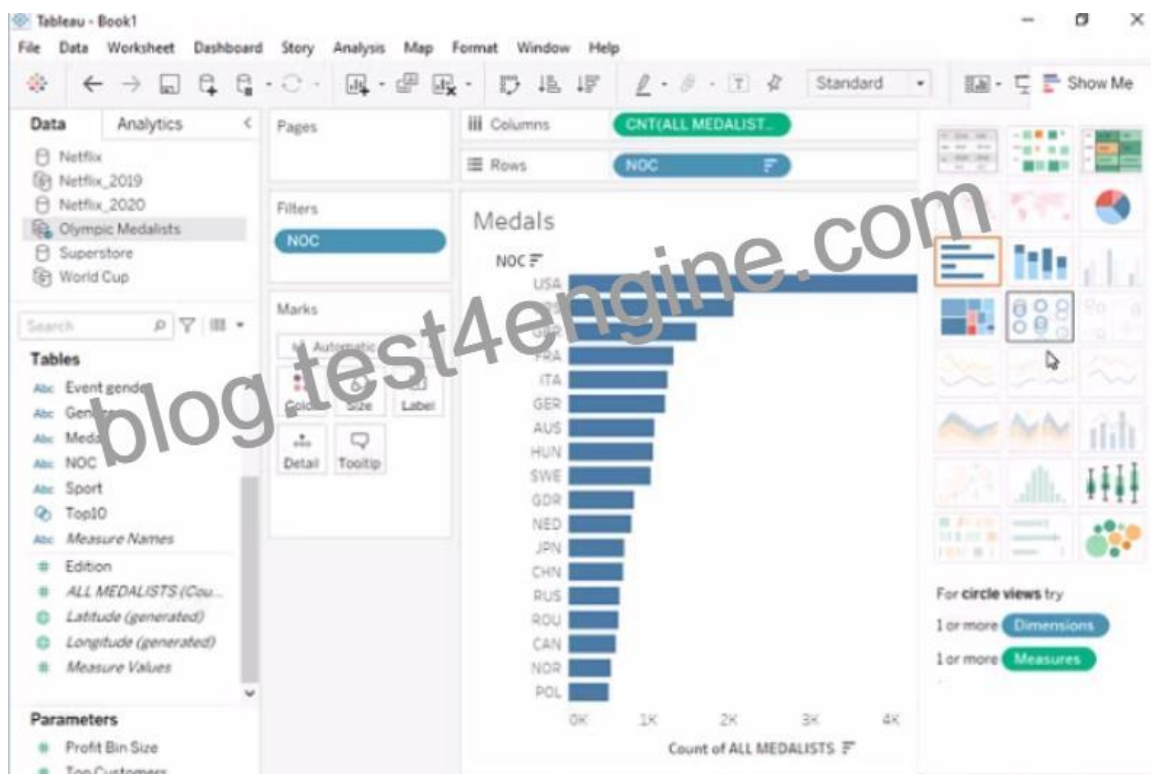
Tableau - Book1

File Data Worksheet Dashboard Story Analysis Map Format Window Help

Standard

Show Me

Data Analytics

Netflix
Netflix_2019
Netflix_2020
Olympic Medalists
Superstore
World Cup

Search

Tables
Abc Event gender
Abc Gender
Abc Medal
Abc NOC
Abc Sport
Top10
Abc Measure Names
Edition
ALL MEDALISTS (Cou...
Latitude (generated)
Longitude (generated)
Measure Values

Parameters
Profit Bin Size
Top Customers

Pages

Filters
NOC

Marks
Automatic
Color Size Label
Detail Tooltip

Columns CNT(ALL MEDALIST..
Rows NOC

Medals

NOC
USA
URS
GBR
FRA
ITA
GER
AUS
HUN
SWE
GDR
NED
JPN
CHN
RUS
ROU
CAN
NOR
POL

0K 1K 2K 3K 4K
Count of ALL MEDALISTS

blog.test4engine.com

For circle views try
1 or more Dimensions
1 or more Measures